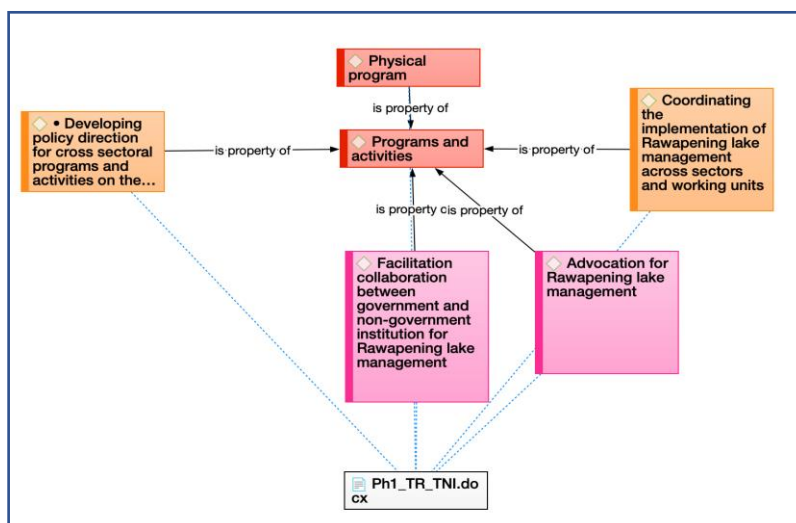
Physical program

is property of

• Developing policy direction for cross sectoral programs and activities on the...

is property of

Programs and activities

is property of

Coordinating the implementation of Rawapening lake management across sectors and working units

is property c

is property of

Facilitation collaboration between government and non-government institution for Rawapening lake management

Advocation for Rawapening lake management

Ph1_TR_TNI.docx